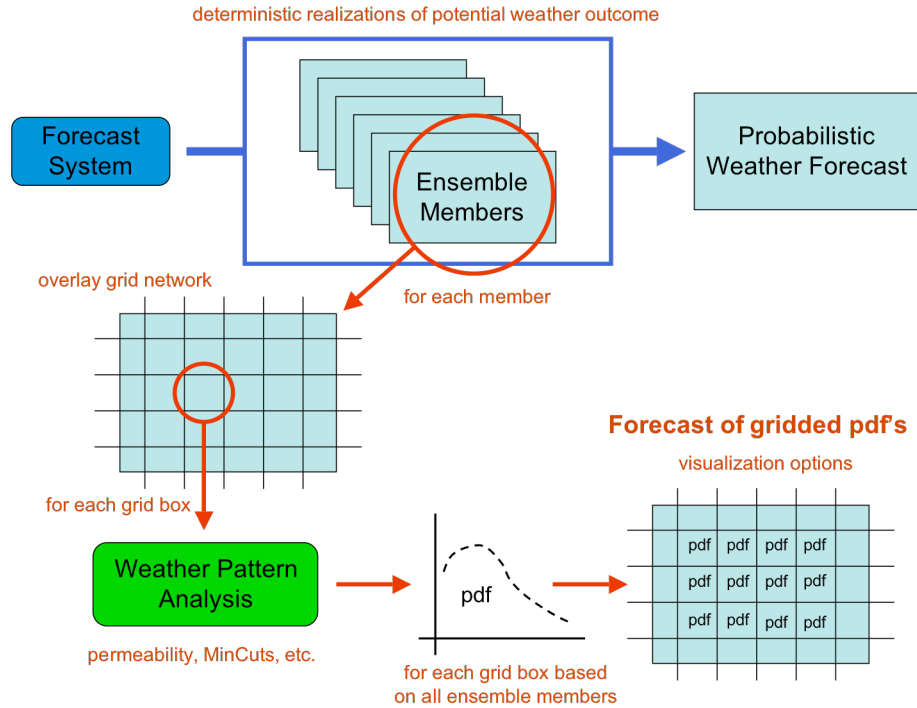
deterministic realizations of potential weather outcome

Forecast System

Ensemble Members

Probabilistic Weather Forecast

overlay grid network

for each member

for each grid box

Weather Pattern Analysis

permeability, MinCuts, etc.

pdf

for each grid box based on all ensemble members

Forecast of gridded pdf's

visualization options

| pdf | pdf | pdf | pdf |
|---|---|---|---|
| pdf | pdf | pdf | pdf |
| pdf | pdf | pdf | pdf |